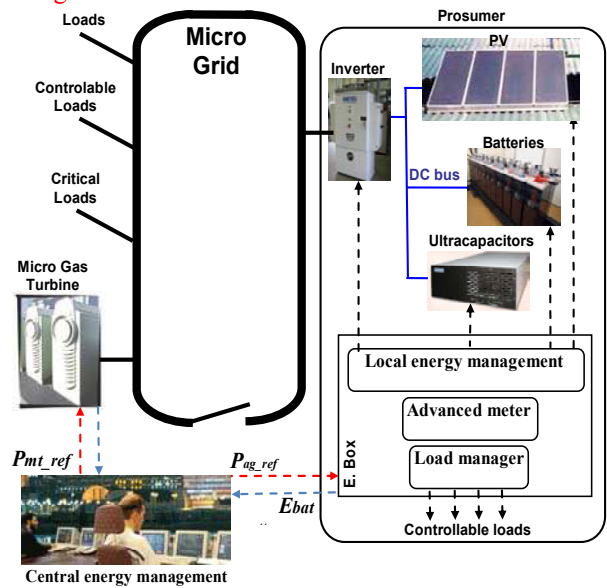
Loads

Micro Grid

Controlable Loads

Critical Loads

Micro Gas Turbine

Prosumer

PV

Inverter

Batteries

DC bus

Ultracapacitors

Local energy management

Advanced meter

Load manager

E. Box

Controllable loads

$P_{mt\_ref}$

$P_{ag\_ref}$

$E_{bat}$

Central energy management